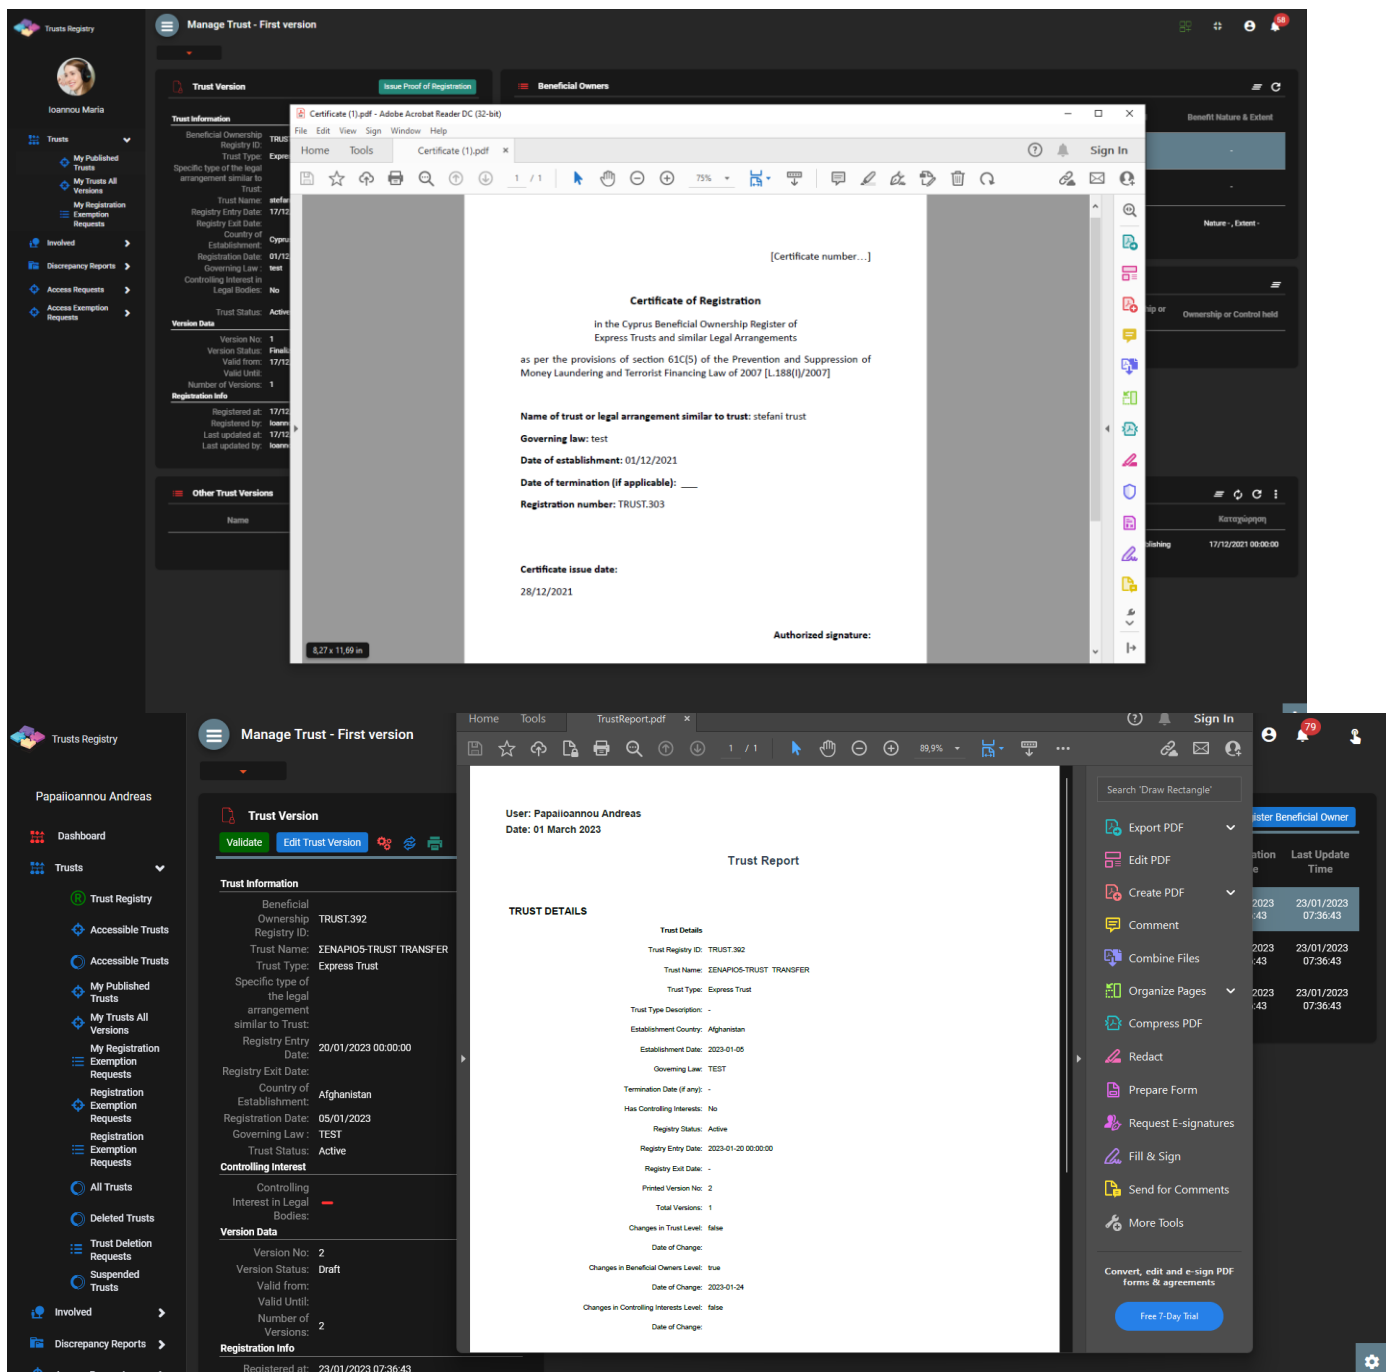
Trusts Registry

Manage Trust - First version

Ioannou Maria

Trusts
My Published Trusts
My Trusts All Versions
My Registration Exemption Requests
Involved
Discrepancy Reports
Access Requests
Access Exemption Requests

Trust Version
Issue Proof of Registration

Trust Information
Beneficial Ownership Registry ID: TRUST
Trust Type: Expre
Specific type of the legal arrangement similar to Trust:
Trust Name: stefan
Registry Entry Date: 17/12
Registry Exit Date:
Country of Establishment: Cypru
Registration Date: 01/12
Governing Law: test
Controlling Interest in Legal Bodies: No
Trust Status: Active

Version Data
Version No: 1
Version Status: Finali
Valid from: 17/12
Valid Until:
Number of Versions: 1

Registration Info
Registered at: 17/12
Registered by: Ioann
Last updated at: 17/12
Last updated by: Ioann

Other Trust Versions
Name

Beneficial Owners
Benefit Nature & Extent
-
-
Nature -, Extent -
Ownership or Control held
Καταχώρηση
17/12/2021 00:00:00

Certificate (1).pdf - Adobe Acrobat Reader DC (32-bit)
File Edit View Sign Window Help
Home Tools Certificate (1).pdf
Sign In
1 / 1 75%

[Certificate number…]

Certificate of Registration

in the Cyprus Beneficial Ownership Register of Express Trusts and similar Legal Arrangements

as per the provisions of section 61C(5) of the Prevention and Suppression of Money Laundering and Terrorist Financing Law of 2007 [L.188(I)/2007]

Name of trust or legal arrangement similar to trust: stefani trust

Governing law: test

Date of establishment: 01/12/2021

Date of termination (if applicable): ___

Registration number: TRUST.303

Certificate issue date:

28/12/2021

Authorized signature:

8,27 x 11,69 in

Trusts Registry

Manage Trust - First version

Papaiioannou Andreas

Dashboard
Trusts
Trust Registry
Accessible Trusts
Accessible Trusts
My Published Trusts
My Trusts All Versions
My Registration Exemption Requests
Registration Exemption Requests
Registration Exemption Requests
All Trusts
Deleted Trusts
Trust Deletion Requests
Suspended Trusts
Involved
Discrepancy Reports

Trust Version
Validate Edit Trust Version

Trust Information
Beneficial Ownership Registry ID: TRUST.392
Trust Name: ΣΕΝΑΡΙΟ5-TRUST TRANSFER
Trust Type: Express Trust
Specific type of the legal arrangement similar to Trust:
Registry Entry Date: 20/01/2023 00:00:00
Registry Exit Date:
Country of Establishment: Afghanistan
Registration Date: 05/01/2023
Governing Law: TEST
Trust Status: Active
Controlling Interest
Controlling Interest in Legal Bodies: —
Version Data
Version No: 2
Version Status: Draft
Valid from:
Valid Until:
Number of Versions: 2
Registration Info
Registered at: 23/01/2023 07:36:43

Home Tools TrustReport.pdf
Sign In
1 / 1 89,9%

User: Papaiioannou Andreas
Date: 01 March 2023

Trust Report

TRUST DETAILS

Trust Details
Trust Registry ID: TRUST.392
Trust Name: ΣΕΝΑΡΙΟ5-TRUST TRANSFER
Trust Type: Express Trust
Trust Type Description: -
Establishment Country: Afghanistan
Establishment Date: 2023-01-05
Governing Law: TEST
Termination Date (if any): -
Has Controlling Interests: No
Registry Status: Active
Registry Entry Date: 2023-01-20 00:00:00
Registry Exit Date: -
Printed Version No: 2
Total Versions: 1
Changes in Trust Level: false
Date of Change:
Changes in Beneficial Owners Level: true
Date of Change: 2023-01-24
Changes in Controlling Interests Level: false
Date of Change:

Search 'Draw Rectangle'
Export PDF
Edit PDF
Create PDF
Comment
Combine Files
Organize Pages
Compress PDF
Redact
Prepare Form
Request E-signatures
Fill & Sign
Send for Comments
More Tools

Convert, edit and e-sign PDF forms & agreements
Free 7-Day Trial

ister Beneficial Owner
ation
Last Update Time
23/01/2023 07:36:43
23/01/2023 07:36:43
23/01/2023 07:36:43
79
58